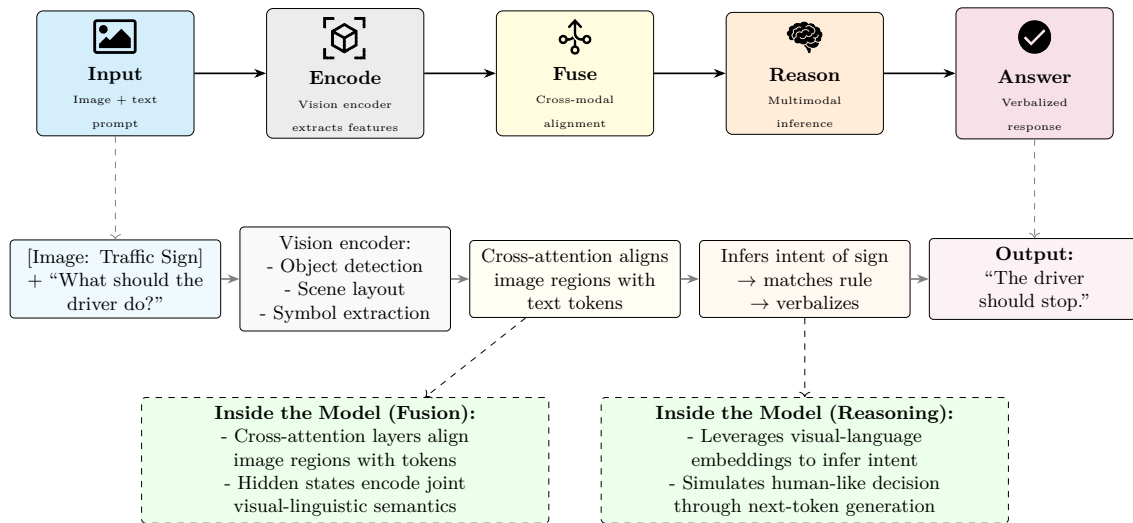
**Input**
Image + text prompt

**Encode**
Vision encoder extracts features

**Fuse**
Cross-modal alignment

**Reason**
Multimodal inference

**Answer**
Verbalized response

[Image: Traffic Sign] + “What should the driver do?”

Vision encoder:
- Object detection
- Scene layout
- Symbol extraction

Cross-attention aligns image regions with text tokens

Infers intent of sign
$\rightarrow$ matches rule
$\rightarrow$ verbalizes

**Output:**
“The driver should stop.”

**Inside the Model (Fusion):**
- Cross-attention layers align image regions with tokens
- Hidden states encode joint visual-linguistic semantics

**Inside the Model (Reasoning):**
- Leverages visual-language embeddings to infer intent
- Simulates human-like decision through next-token generation